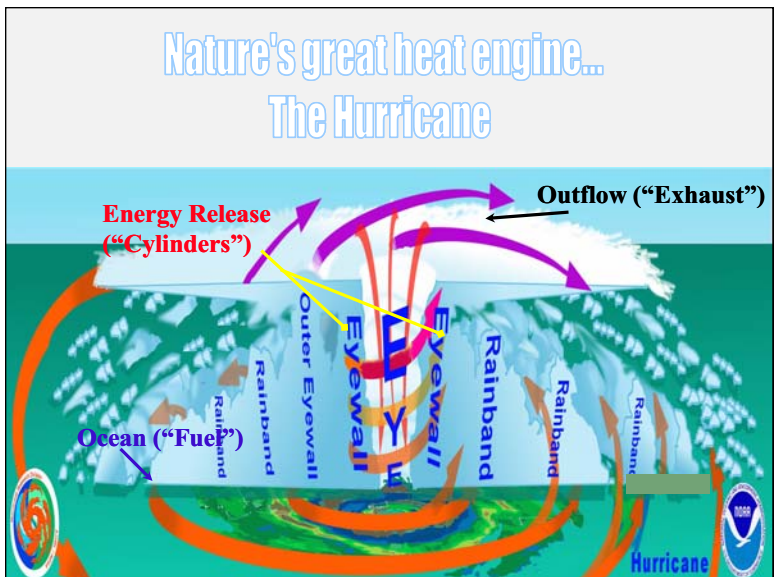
Nature's great heat engine...
The Hurricane

Outflow ("Exhaust")

Energy Release ("Cylinders")

Rainband
Rainband
Outer Eyewall
Eyewall
EYE
Eyewall
Rainband
Rainband
Rainband

Ocean ("Fuel")

Hurricane